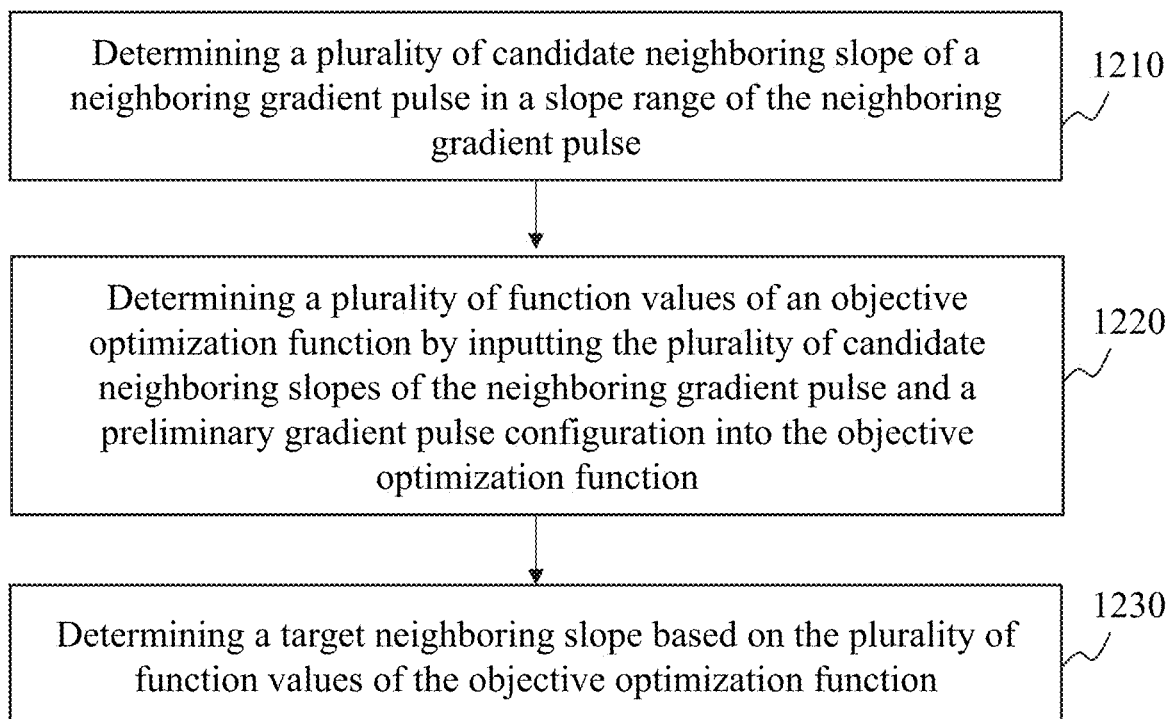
Determining a plurality of candidate neighboring slope of a neighboring gradient pulse in a slope range of the neighboring gradient pulse

1210

Determining a plurality of function values of an objective optimization function by inputting the plurality of candidate neighboring slopes of the neighboring gradient pulse and a preliminary gradient pulse configuration into the objective optimization function

1220

Determining a target neighboring slope based on the plurality of function values of the objective optimization function

1230